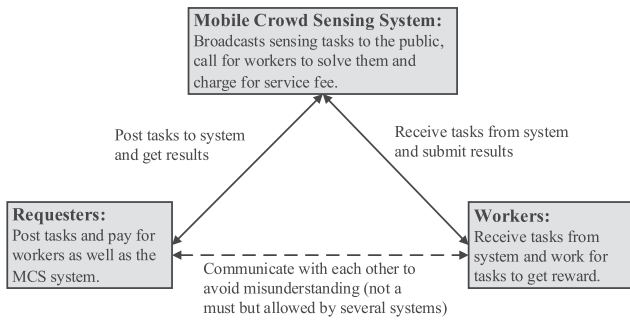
**Mobile Crowd Sensing System:**
Broadcasts sensing tasks to the public, call for workers to solve them and charge for service fee.

Post tasks to system and get results

Receive tasks from system and submit results

**Requesters:**
Post tasks and pay for workers as well as the MCS system.

**Workers:**
Receive tasks from system and work for tasks to get reward.

Communicate with each other to avoid misunderstanding (not a must but allowed by several systems)